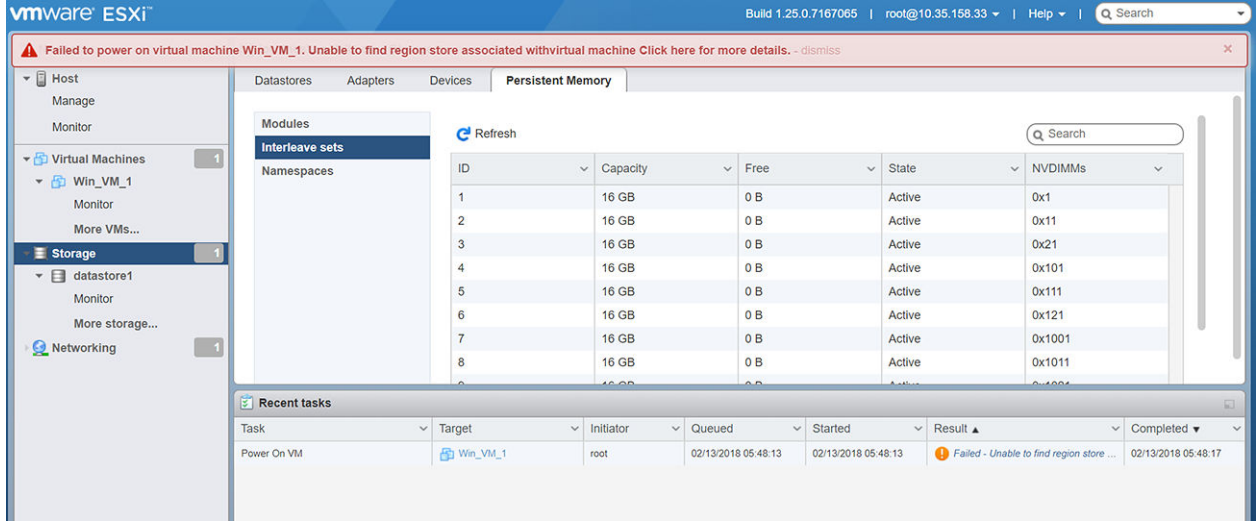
vmware ESXi

Build 1.25.0.7167065 | root@10.35.158.33 | Help | Search

Failed to power on virtual machine Win_VM_1. Unable to find region store associated withvirtual machine Click here for more details. - dismiss

Host
Manage
Monitor
Virtual Machines 1
Win_VM_1
Monitor
More VMs...
Storage 1
datastore1
Monitor
More storage...
Networking 1

Datastores | Adapters | Devices | Persistent Memory

Modules
Interleave sets
Namespaces

Refresh

Search

| ID | Capacity | Free | State | NVDIMMs |
|---|---|---|---|---|
| 1 | 16 GB | 0 B | Active | 0x1 |
| 2 | 16 GB | 0 B | Active | 0x11 |
| 3 | 16 GB | 0 B | Active | 0x21 |
| 4 | 16 GB | 0 B | Active | 0x101 |
| 5 | 16 GB | 0 B | Active | 0x111 |
| 6 | 16 GB | 0 B | Active | 0x121 |
| 7 | 16 GB | 0 B | Active | 0x1001 |
| 8 | 16 GB | 0 B | Active | 0x1011 |
| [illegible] | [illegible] | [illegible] | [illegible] | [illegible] |

Recent tasks

| Task | Target | Initiator | Queued | Started | Result ▲ | Completed ▼ |
|---|---|---|---|---|---|---|
| Power On VM | Win_VM_1 | root | 02/13/2018 05:48:13 | 02/13/2018 05:48:13 | Failed - Unable to find region store ... | 02/13/2018 05:48:17 |